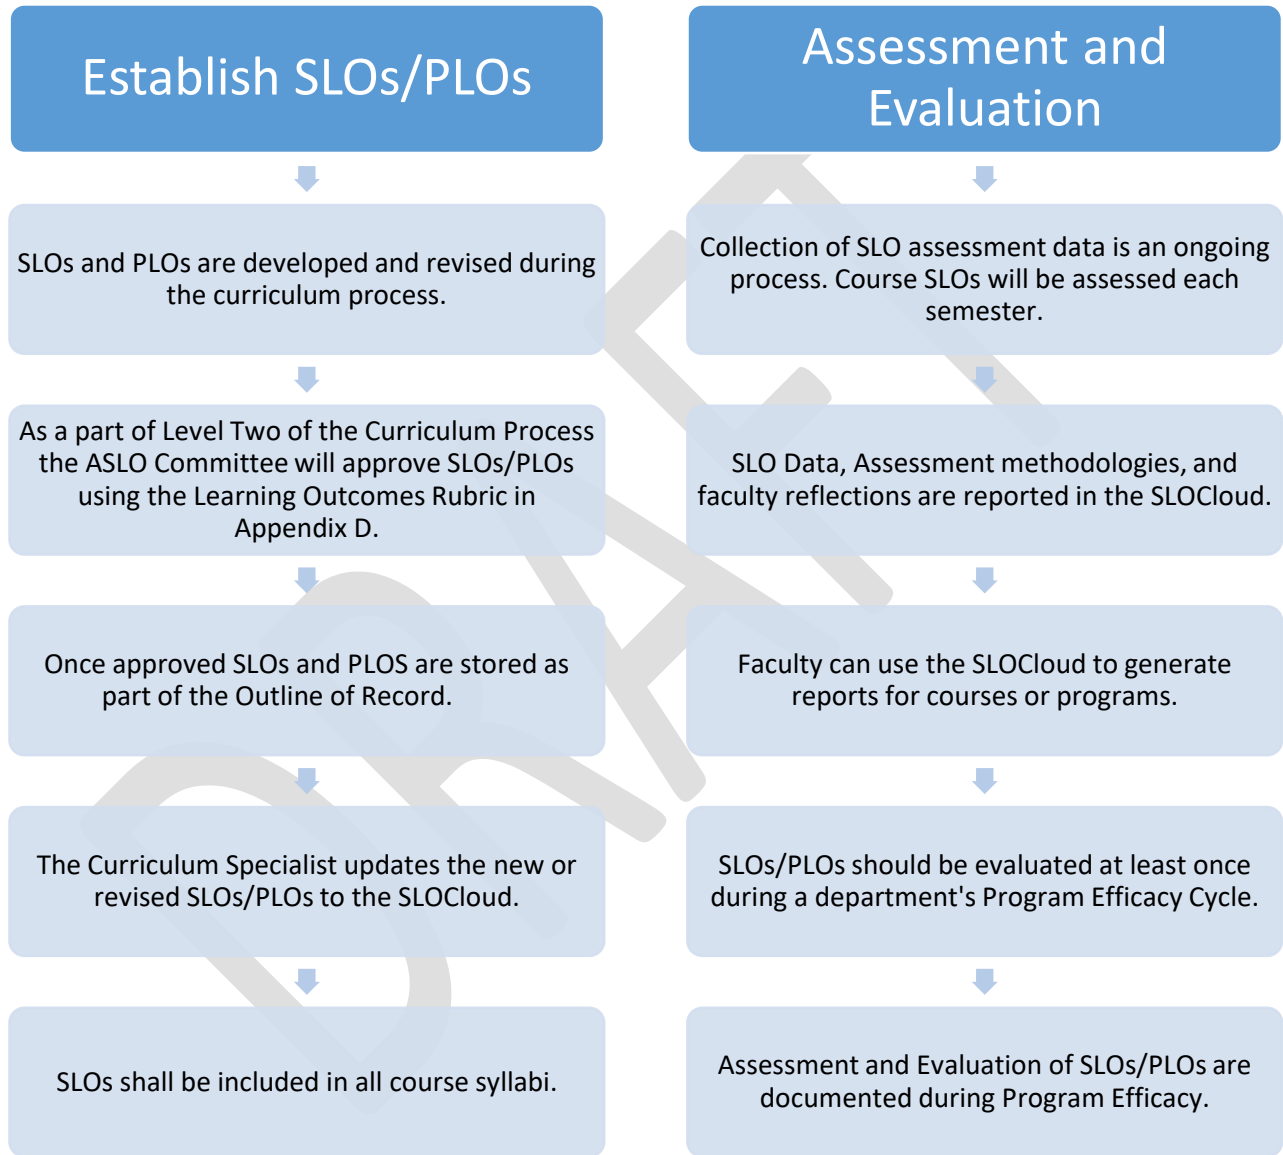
Establish SLOs/PLOs

SLOs and PLOs are developed and revised during the curriculum process.

As a part of Level Two of the Curriculum Process the ASLO Committee will approve SLOs/PLOs using the Learning Outcomes Rubric in Appendix D.

Once approved SLOs and PLOS are stored as part of the Outline of Record.

The Curriculum Specialist updates the new or revised SLOs/PLOs to the SLOCloud.

SLOs shall be included in all course syllabi.

Assessment and Evaluation

Collection of SLO assessment data is an ongoing process. Course SLOs will be assessed each semester.

SLO Data, Assessment methodologies, and faculty reflections are reported in the SLOCloud.

Faculty can use the SLOCloud to generate reports for courses or programs.

SLOs/PLOs should be evaluated at least once during a department's Program Efficacy Cycle.

Assessment and Evaluation of SLOs/PLOs are documented during Program Efficacy.

DRAFT